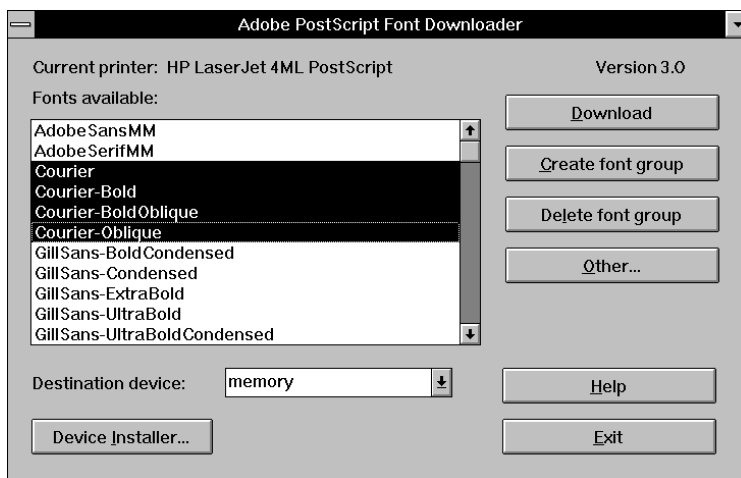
Adobe PostScript Font Downloader

Current printer: HP LaserJet 4ML PostScript

Version 3.0

Fonts available:

AdobeSansMM
AdobeSerifMM
Courier
Courier-Bold
Courier-BoldOblique
Courier-Oblique
GillSans-BoldCondensed
GillSans-Condensed
GillSans-ExtraBold
GillSans-UltraBold
GillSans-UltraBoldCondensed

Download

Create font group

Delete font group

Other...

Destination device:

memory

Help

Device Installer...

Exit